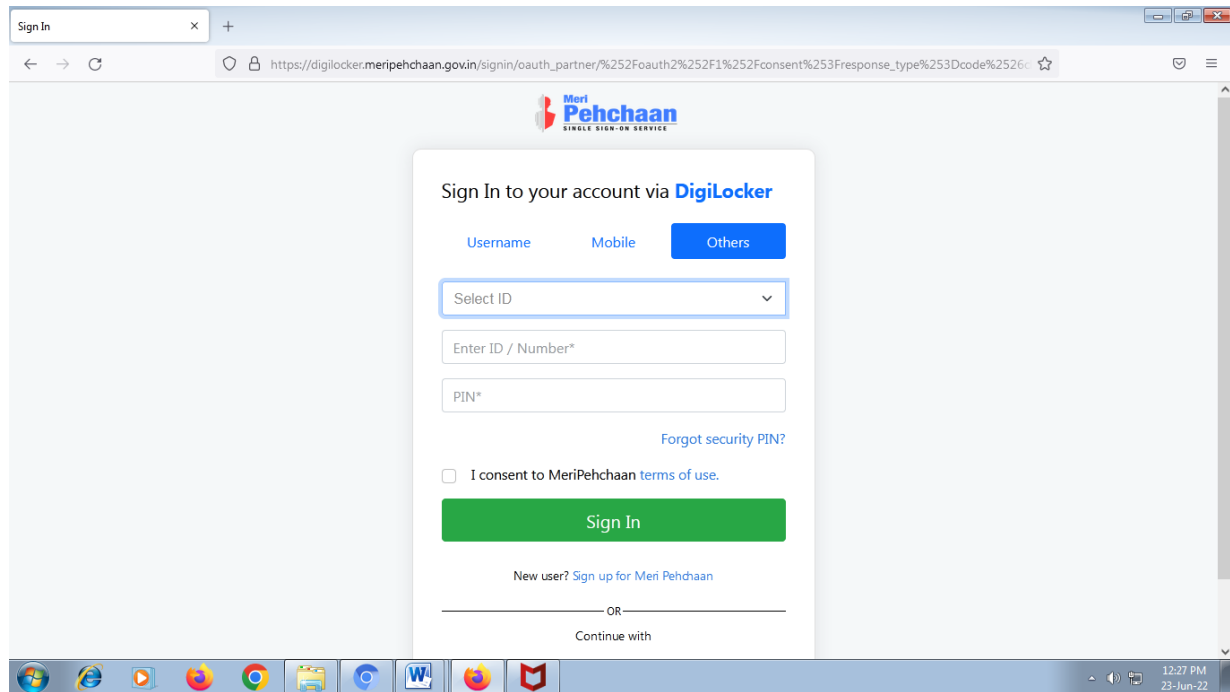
Sign In ×
+

https://digilocker.meripehchaan.gov.in/signin/oauth_partner/%252Foauth2%252F1%252Fconsent%253Fresponse_type%253Dcode%2526c

Meri
Pehchaan
SINGLE SIGN-ON SERVICE

Sign In to your account via DigiLocker

Username
Mobile
Others

Select ID

Enter ID / Number*

PIN*

Forgot security PIN?

I consent to MeriPehchaan terms of use.

Sign In

New user? Sign up for Meri Pehchaan

OR

Continue with

12:27 PM
23-Jun-22